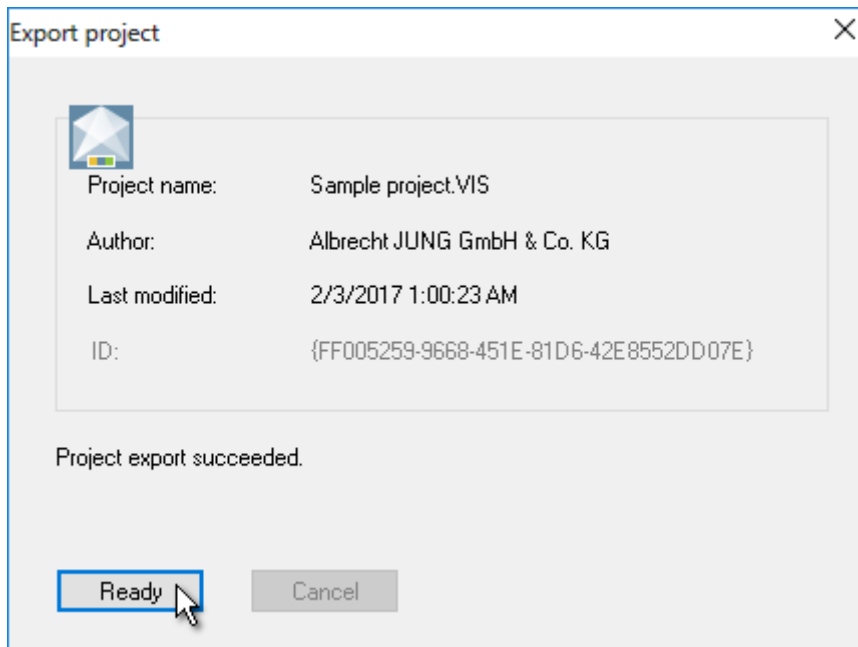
Export project

×

Project name: Sample project.VIS

Author: Albrecht JUNG GmbH & Co. KG

Last modified: 2/3/2017 1:00:23 AM

ID: {FF005259-9668-451E-81D6-42E8552DD07E}

Project export succeeded.

Ready

Cancel